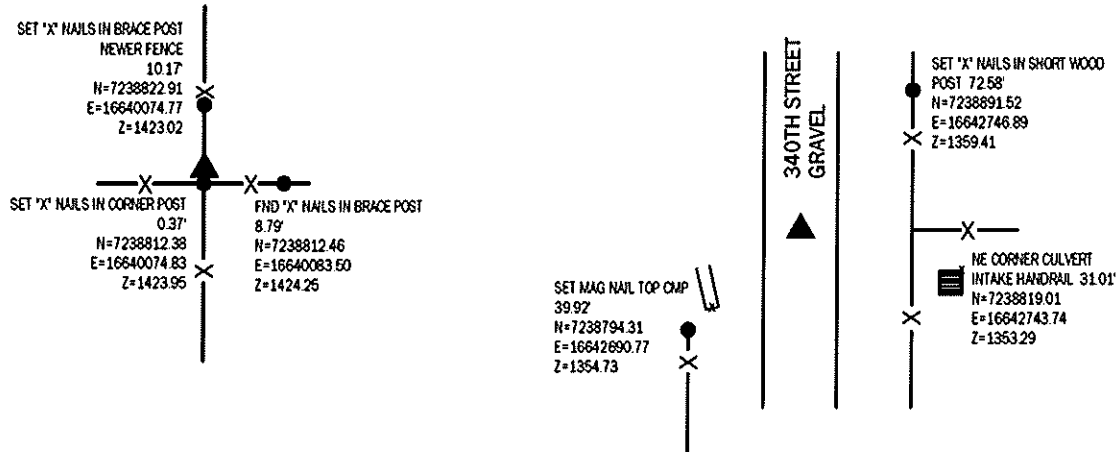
SET "X" NAILS IN BRACE POST
NEWER FENCE
10.17'
N=7238822.91
E=16640074.77
Z=1423.02

SET "X" NAILS IN CORNER POST
0.37'
N=7238812.38
E=16640074.83
Z=1423.95

FND "X" NAILS IN BRACE POST
8.79'
N=7238812.46
E=16640083.50
Z=1424.25

340TH STREET
GRAVEL

SET "X" NAILS IN SHORT WOOD
POST 72.58'
N=7238891.52
E=16642746.89
Z=1359.41

NE CORNER CULVERT
INTAKE HANDRAIL 31.01'
N=7238819.01
E=16642743.74
Z=1353.29

SET MAG NAIL TOP CMP
39.92'
N=7238794.31
E=16642690.77
Z=1354.73